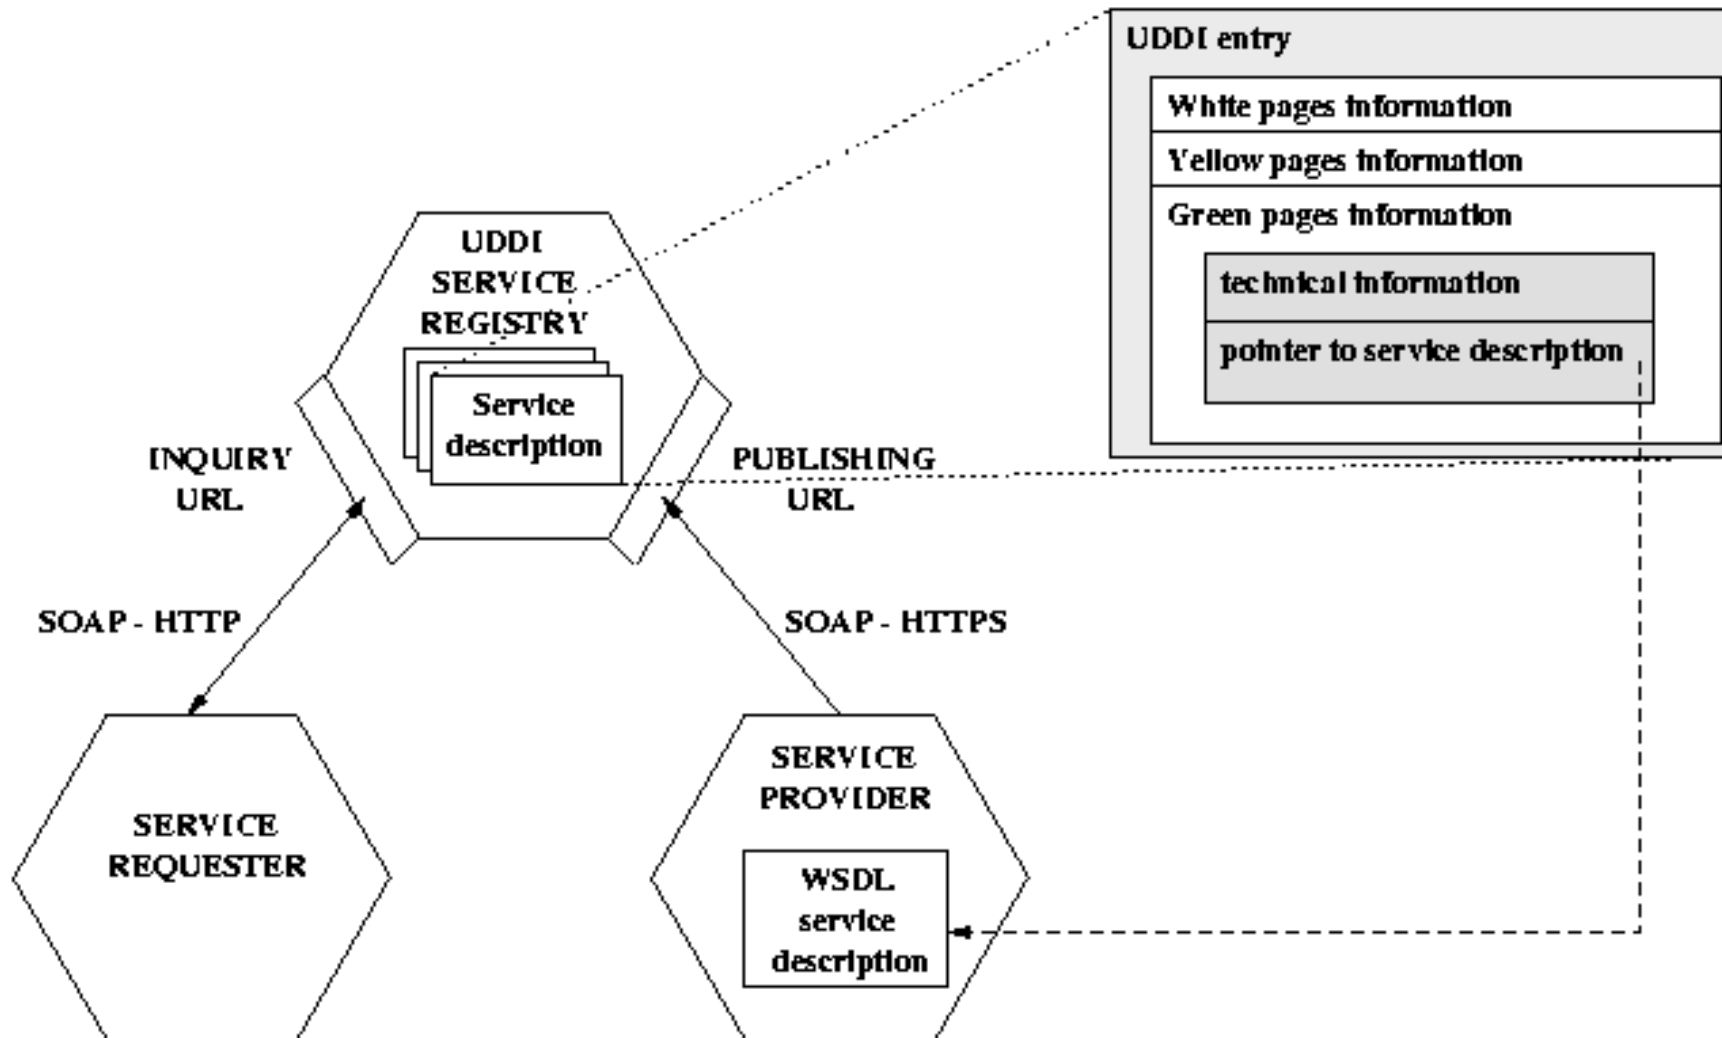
UDDI entry

White pages information

Yellow pages information

Green pages information

technical information

pointer to service description

UDDI SERVICE REGISTRY

Service description

INQUIRY URL

PUBLISHING URL

SOAP - HTTP

SOAP - HTTPS

SERVICE REQUESTER

SERVICE PROVIDER

WSDL service description